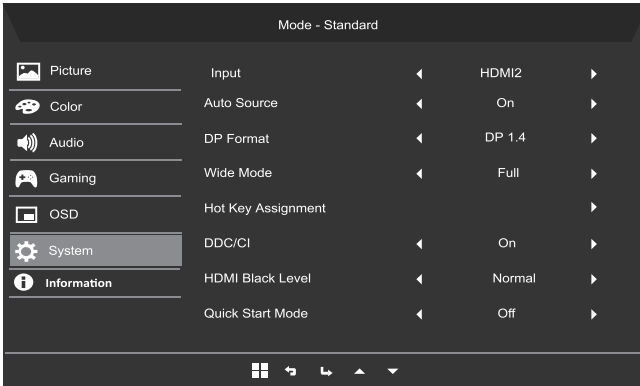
Mode - Standard

Picture
Color
Audio
Gaming
OSD
System
Information

| Input | ◀ | HDMI2 | ▶ |
|---|---|---|---|
| Auto Source | ◀ | On | ▶ |
| DP Format | ◀ | DP 1.4 | ▶ |
| Wide Mode | ◀ | Full | ▶ |
| Hot Key Assignment | | | ▶ |
| DDC/CI | ◀ | On | ▶ |
| HDMI Black Level | ◀ | Normal | ▶ |
| Quick Start Mode | ◀ | Off | ▶ |